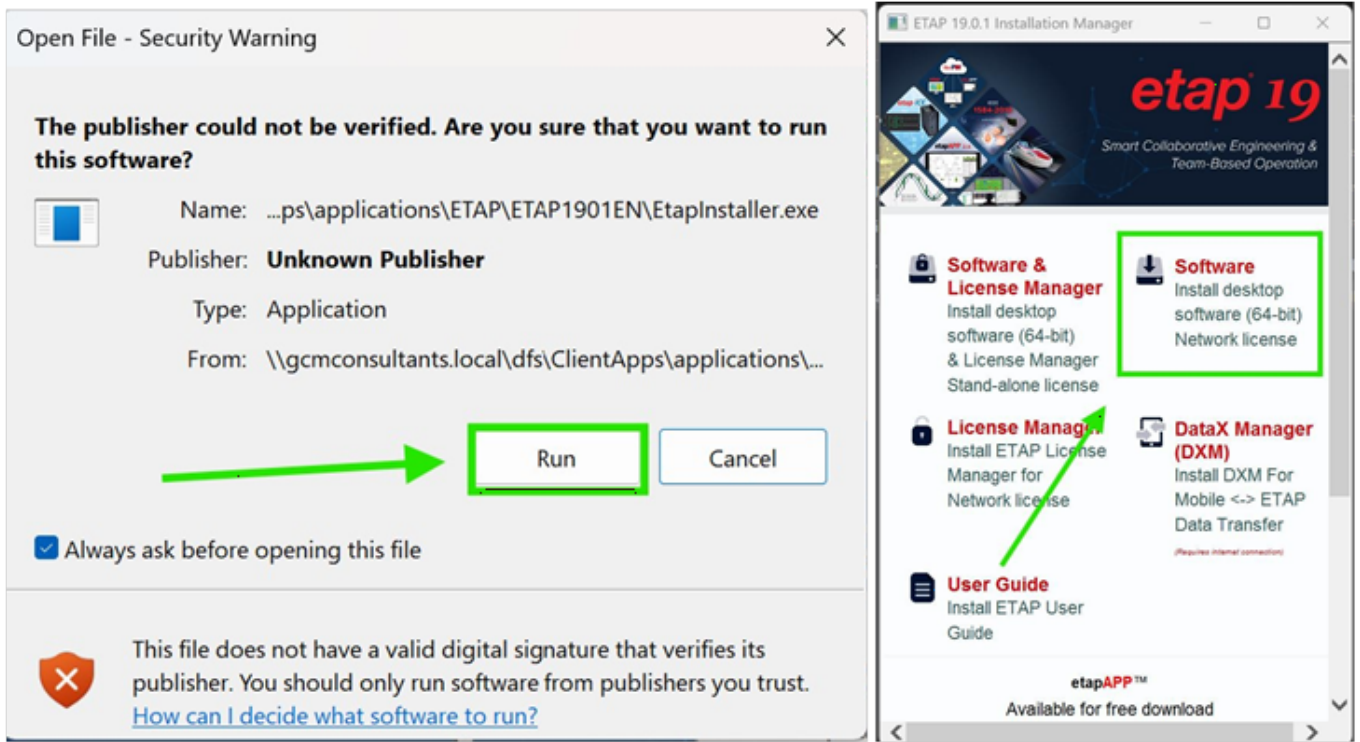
Open File - Security Warning

The publisher could not be verified. Are you sure that you want to run this software?

Name: ...ps\applications\ETAP\ETAP1901EN\EtapInstaller.exe

Publisher: Unknown Publisher

Type: Application

From: \\gcmconsultants.local\dfs\ClientApps\applications\...

Run

Cancel

Always ask before opening this file

This file does not have a valid digital signature that verifies its publisher. You should only run software from publishers you trust.
How can I decide what software to run?

ETAP 19.0.1 Installation Manager

etap 19
Smart Collaborative Engineering & Team-Based Operation

Software & License Manager
Install desktop software (64-bit) & License Manager Stand-alone license

Software
Install desktop software (64-bit) Network license

License Manager
Install ETAP License Manager for Network license

DataX Manager (DXM)
Install DXM For Mobile <-> ETAP Data Transfer
(Requires internet connection)

User Guide
Install ETAP User Guide

etapAPP™
Available for free download